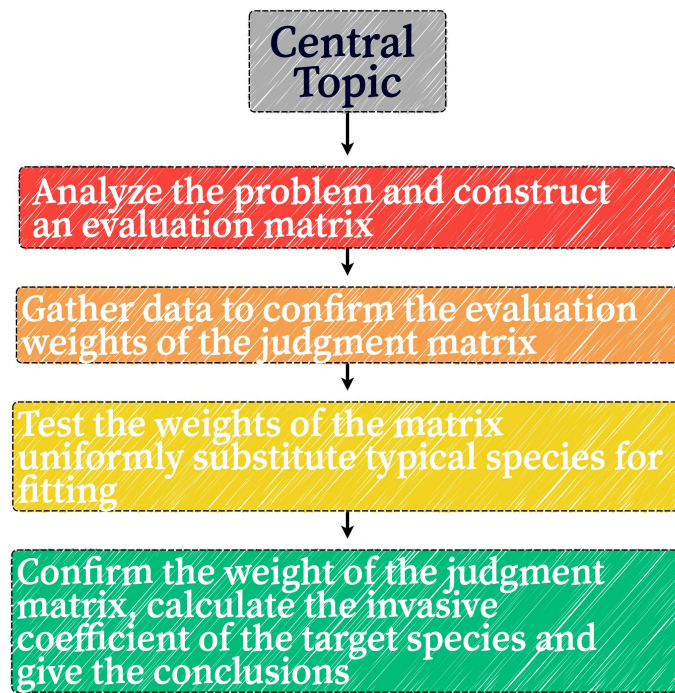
Central Topic

Analyze the problem and construct an evaluation matrix

Gather data to confirm the evaluation weights of the judgment matrix

Test the weights of the matrix uniformly substitute typical species for fitting

Confirm the weight of the judgment matrix, calculate the invasive coefficient of the target species and give the conclusions